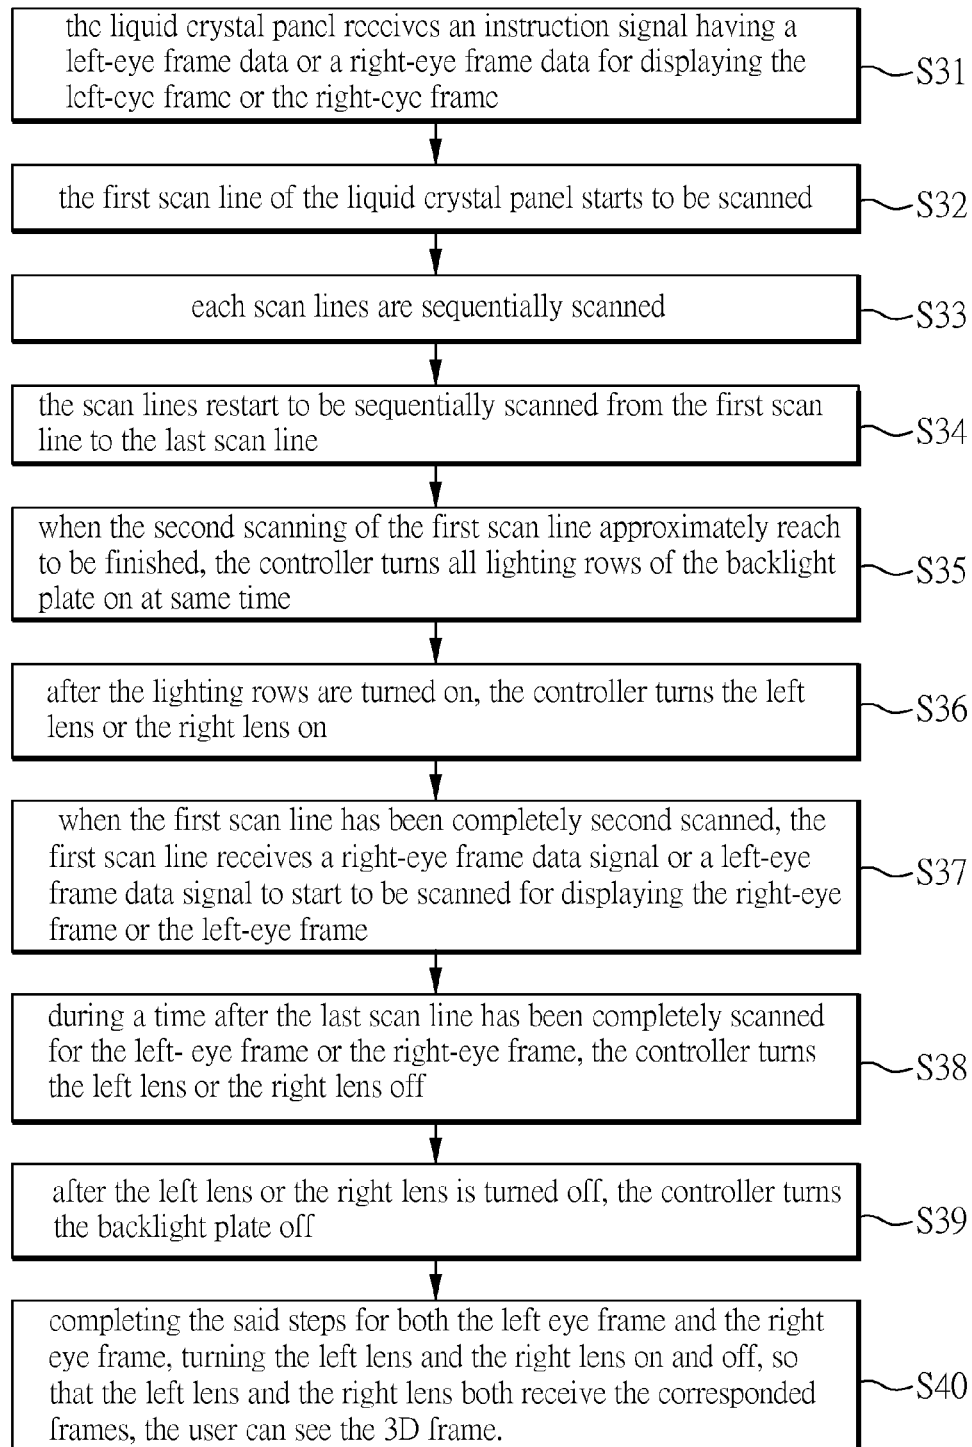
the liquid crystal panel receives an instruction signal having a left-eye frame data or a right-eye frame data for displaying the left-eye frame or the right-eye frame

S31

the first scan line of the liquid crystal panel starts to be scanned

S32

each scan lines are sequentially scanned

S33

the scan lines restart to be sequentially scanned from the first scan line to the last scan line

S34

when the second scanning of the first scan line approximately reach to be finished, the controller turns all lighting rows of the backlight plate on at same time

S35

after the lighting rows are turned on, the controller turns the left lens or the right lens on

S36

when the first scan line has been completely second scanned, the first scan line receives a right-eye frame data signal or a left-eye frame data signal to start to be scanned for displaying the right-eye frame or the left-eye frame

S37

during a time after the last scan line has been completely scanned for the left- eye frame or the right-eye frame, the controller turns the left lens or the right lens off

S38

after the left lens or the right lens is turned off, the controller turns the backlight plate off

S39

completing the said steps for both the left eye frame and the right eye frame, turning the left lens and the right lens on and off, so that the left lens and the right lens both receive the corresponded frames, the user can see the 3D frame.

S40